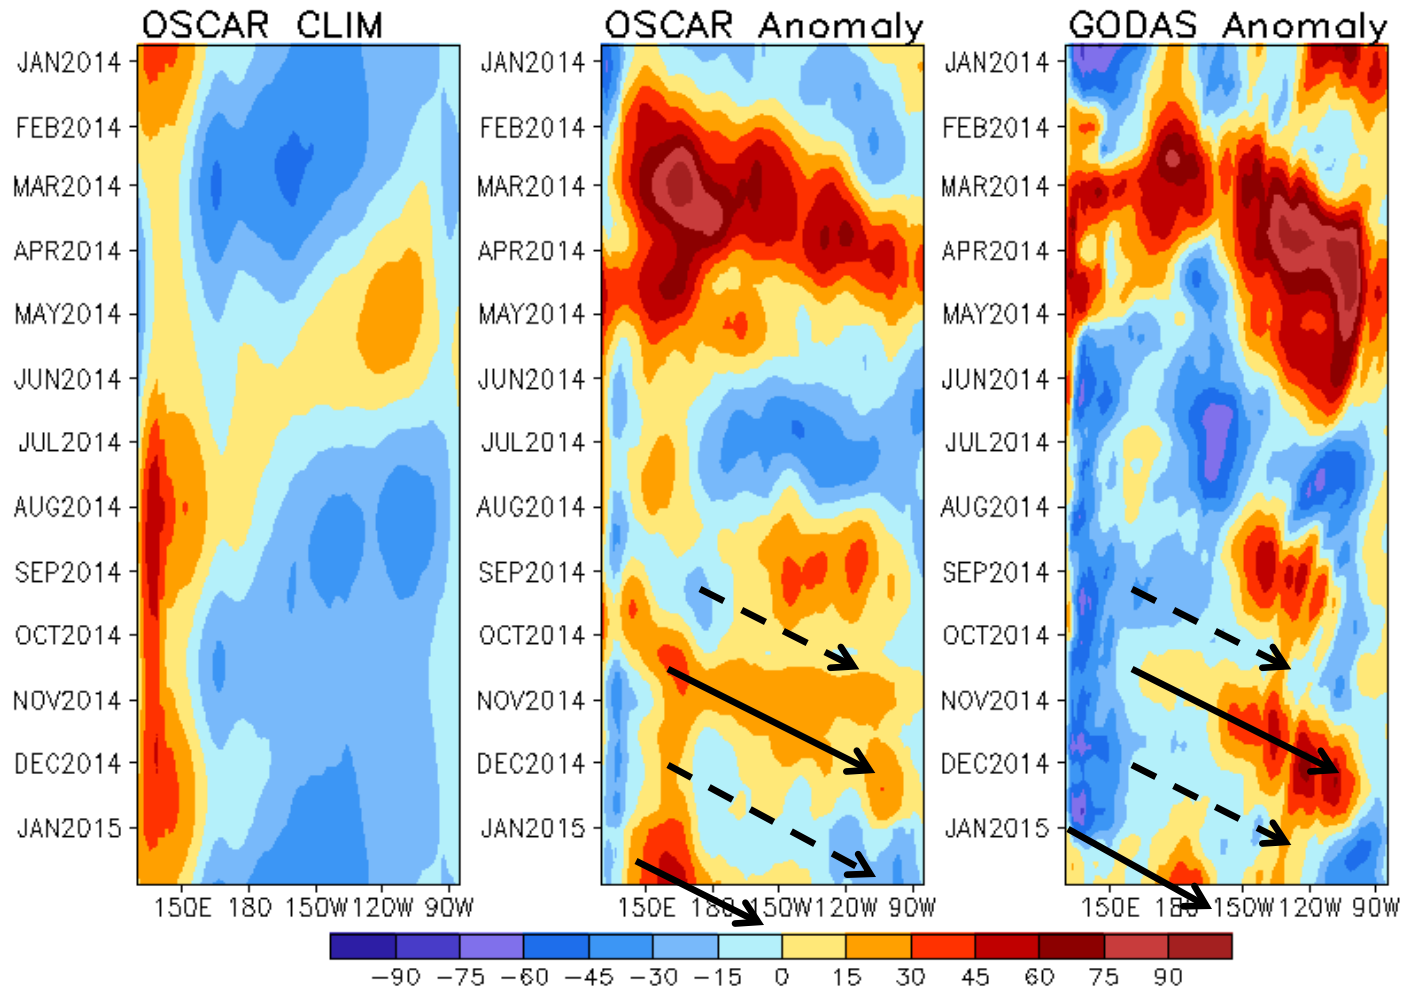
OSCAR CLIM

JAN2014
FEB2014
MAR2014
APR2014
MAY2014
JUN2014
JUL2014
AUG2014
SEP2014
OCT2014
NOV2014
DEC2014
JAN2015

150E 180 150W 120W 90W

OSCAR Anomaly

JAN2014
FEB2014
MAR2014
APR2014
MAY2014
JUN2014
JUL2014
AUG2014
SEP2014
OCT2014
NOV2014
DEC2014
JAN2015

150E 180 150W 120W 90W

GODAS Anomaly

JAN2014
FEB2014
MAR2014
APR2014
MAY2014
JUN2014
JUL2014
AUG2014
SEP2014
OCT2014
NOV2014
DEC2014
JAN2015

150E 180 150W 120W 90W

−90 −75 −60 −45 −30 −15 0 15 30 45 60 75 90